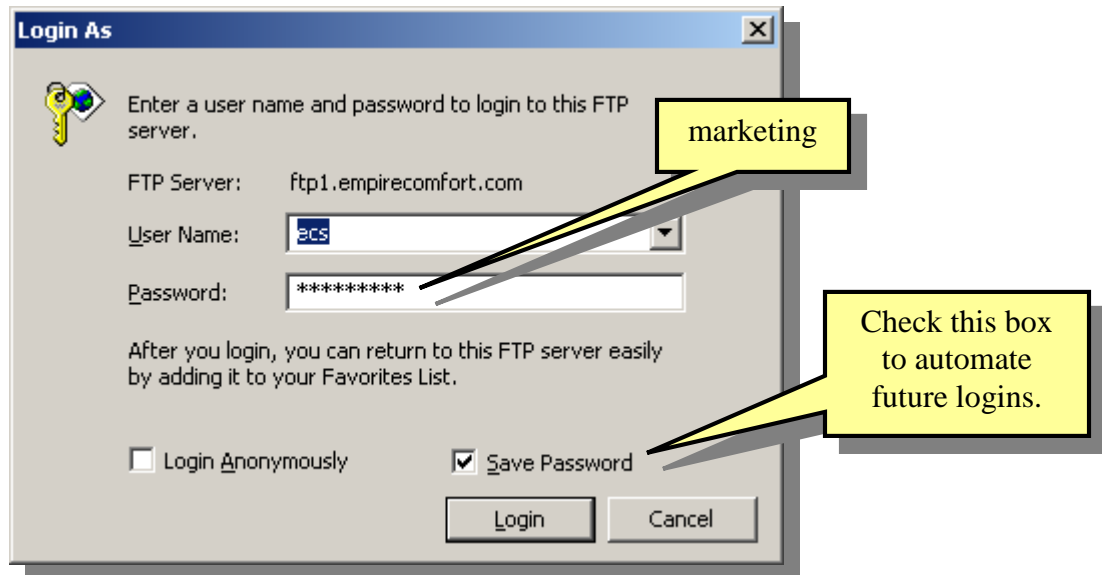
Login As

X

Enter a user name and password to login to this FTP server.

marketing

FTP Server: ftp1.empirecomfort.com

User Name: ecs

Password: *********

Check this box to automate future logins.

After you login, you can return to this FTP server easily by adding it to your Favorites List.

Login Anonymously

Save Password

Login

Cancel